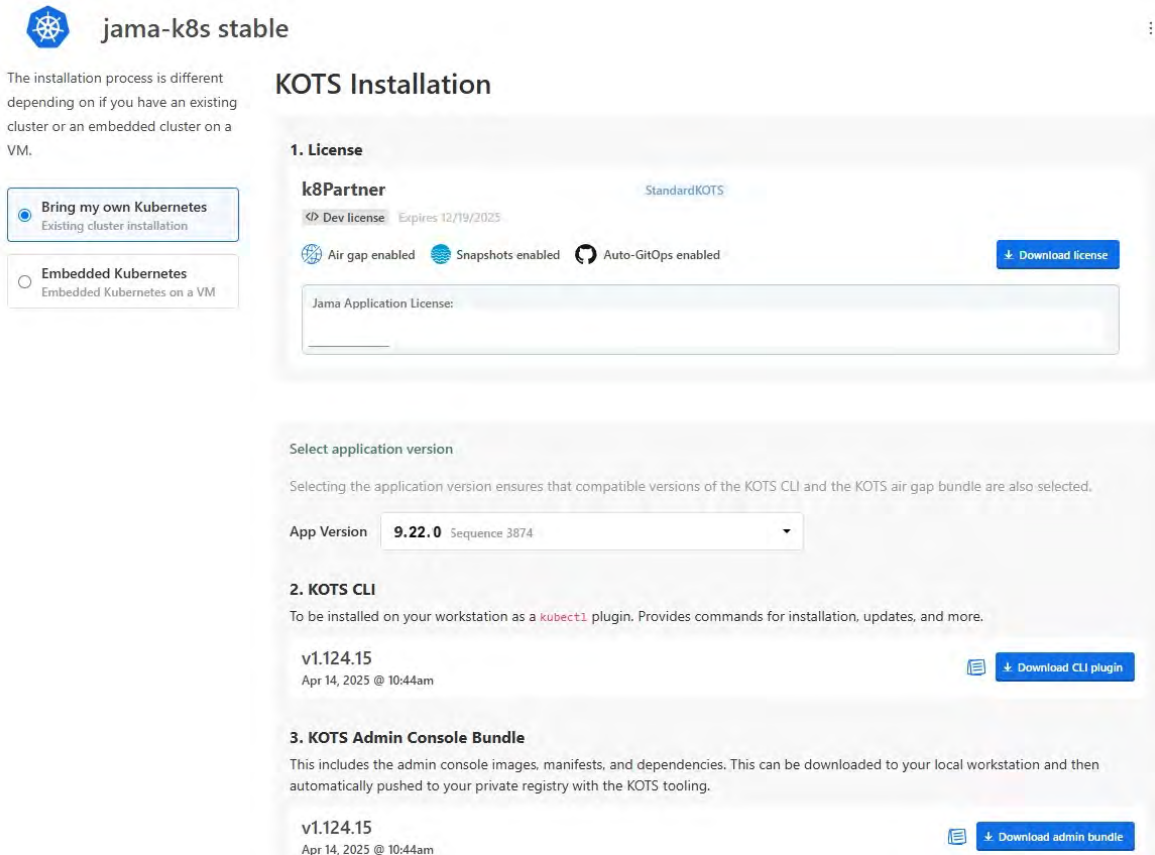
jama-k8s stable

The installation process is different depending on if you have an existing cluster or an embedded cluster on a VM.

Bring my own Kubernetes
Existing cluster installation

Embedded Kubernetes
Embedded Kubernetes on a VM

KOTS Installation

1. License

k8Partner

StandardKOTS

</> Dev license Expires 12/19/2025

Air gap enabled Snapshots enabled Auto-GitOps enabled

Download license

Jama Application License:

Select application version

Selecting the application version ensures that compatible versions of the KOTS CLI and the KOTS air gap bundle are also selected.

App Version 9.22.0 Sequence 3874

2. KOTS CLI

To be installed on your workstation as a kubectl plugin. Provides commands for installation, updates, and more.

v1.124.15
Apr 14, 2025 @ 10:44am

Download CLI plugin

3. KOTS Admin Console Bundle

This includes the admin console images, manifests, and dependencies. This can be downloaded to your local workstation and then automatically pushed to your private registry with the KOTS tooling.

v1.124.15
Apr 14, 2025 @ 10:44am

Download admin bundle